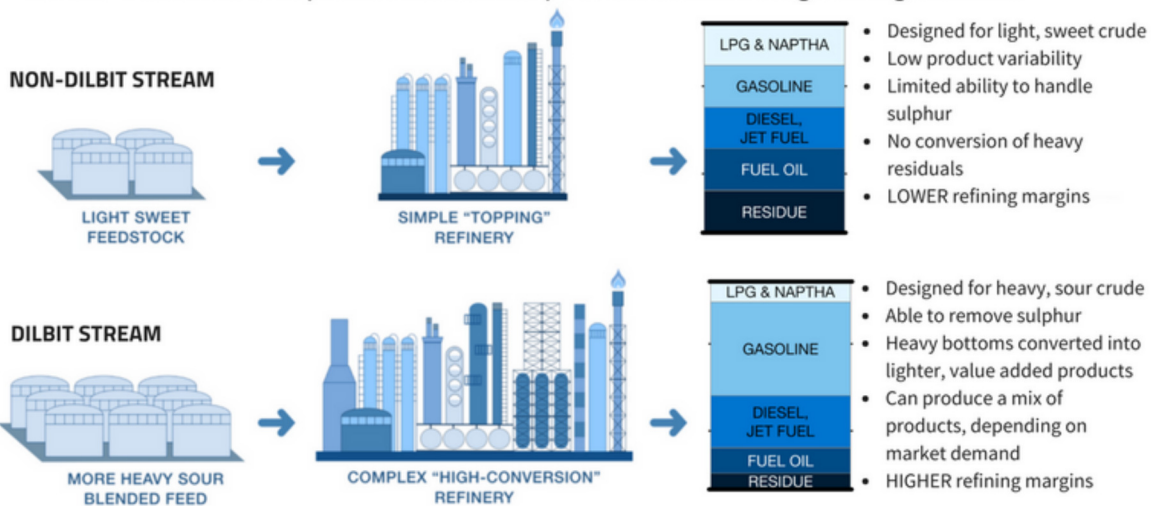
NON-DILBIT STREAM

LIGHT SWEET FEEDSTOCK

SIMPLE "TOPPING" REFINERY

LPG & NAPTHA
GASOLINE
DIESEL, JET FUEL
FUEL OIL
RESIDUE

• Designed for light, sweet crude
• Low product variability
• Limited ability to handle sulphur
• No conversion of heavy residuals
• LOWER refining margins

DILBIT STREAM

MORE HEAVY SOUR BLENDED FEED

COMPLEX "HIGH-CONVERSION" REFINERY

LPG & NAPTHA
GASOLINE
DIESEL, JET FUEL
FUEL OIL
RESIDUE

• Designed for heavy, sour crude
• Able to remove sulphur
• Heavy bottoms converted into lighter, value added products
• Can produce a mix of products, depending on market demand
• HIGHER refining margins